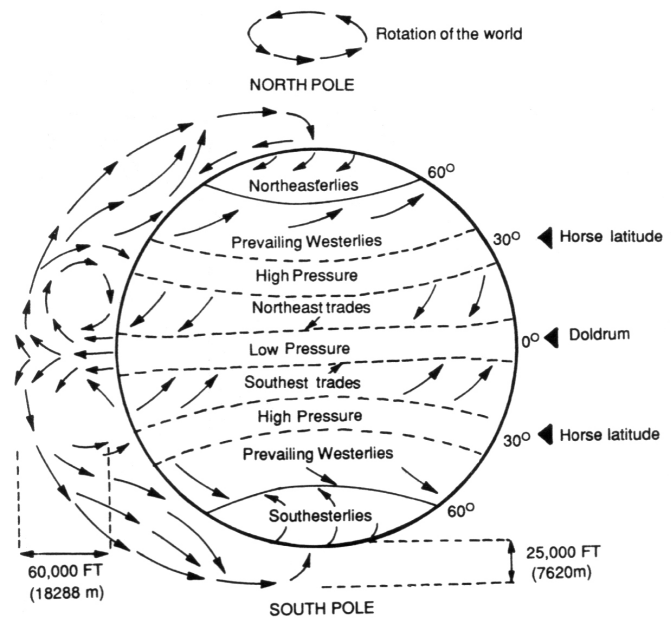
Rotation of the world

NORTH POLE

$60^{\circ}$

Northeasterlies

Prevailing Westerlies

$30^{\circ}$ Horse latitude

High Pressure

Northeast trades

$0^{\circ}$ Doldrum

Low Pressure

Southest trades

High Pressure

$30^{\circ}$ Horse latitude

Prevailing Westerlies

$60^{\circ}$

Southesterlies

60,000 FT (18288 m)

25,000 FT (7620m)

SOUTH POLE